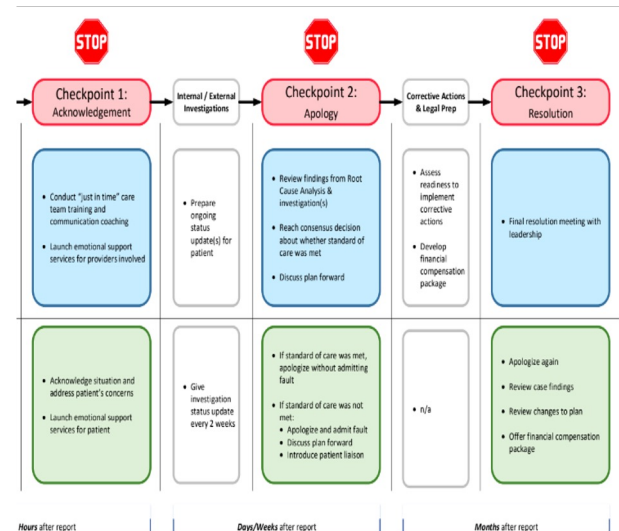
STOP

STOP

STOP

Checkpoint 1: Acknowledgement

Internal / External Investigations

Checkpoint 2: Apology

Corrective Actions & Legal Prep

Checkpoint 3: Resolution

- Conduct "just in time" care team training and communication coaching
- Launch emotional support services for providers involved

- Prepare ongoing status update(s) for patient

- Review findings from Root Cause Analysis & investigation(s)
- Reach consensus decision about whether standard of care was met
- Discuss plan forward

- Assess readiness to implement corrective actions
- Develop financial compensation package

- Final resolution meeting with leadership

- Acknowledge situation and address patient's concerns
- Launch emotional support services for patient

- Give investigation status update every 2 weeks

- If standard of care was met, apologize without admitting fault
- If standard of care was not met:
  - Apologize and admit fault
  - Discuss plan forward
  - Introduce patient liaison

- n/a

- Apologize again
- Review case findings
- Review changes to plan
- Offer financial compensation package

Hours after report

Days/Weeks after report

Months after report